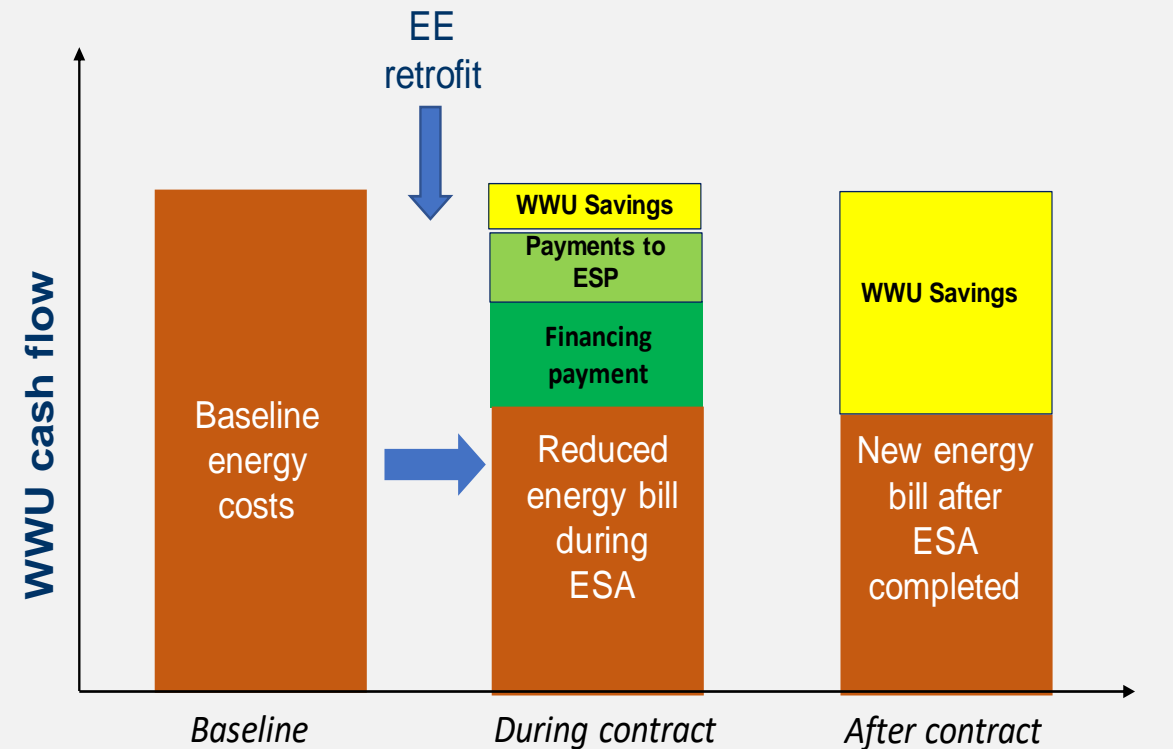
WWU cash flow

EE retrofit

Baseline energy costs

WWU Savings

Payments to ESP

Financing payment

Reduced energy bill during ESA

WWU Savings

New energy bill after ESA completed

Baseline

During contract

After contract